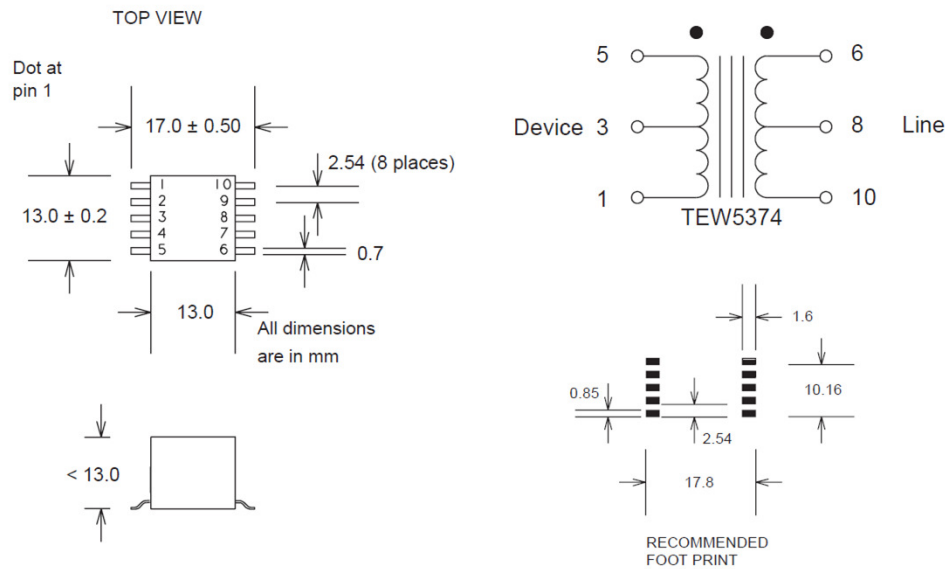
TOP VIEW

Dot at pin 1

17.0 ± 0.50

2.54 (8 places)

13.0 ± 0.2

1
2
3
4
5
10
9
8
7
6

0.7

13.0

All dimensions are in mm

< 13.0

5
6
Device 3
8 Line
1
10
TEW5374

1.6

0.85

10.16

2.54

17.8

RECOMMENDED FOOT PRINT